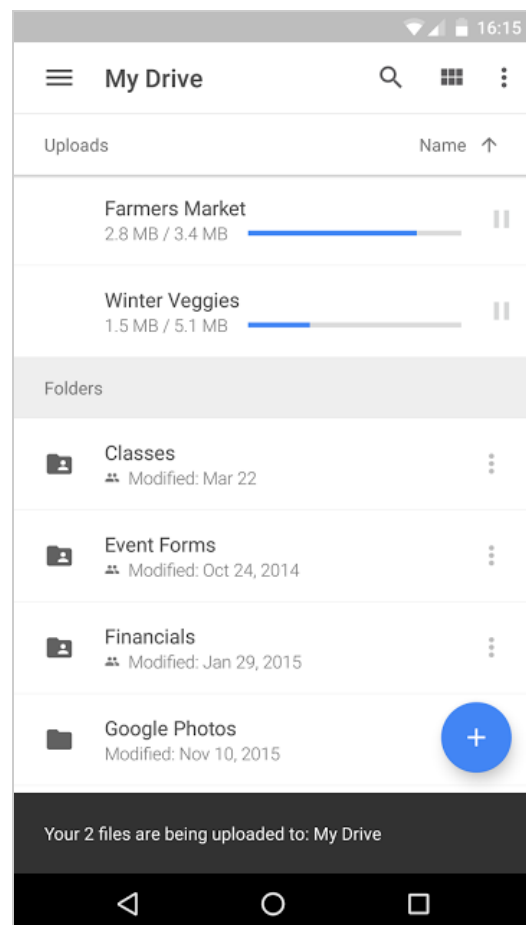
16:15

My Drive

Uploads

Name ↑

Farmers Market
2.8 MB / 3.4 MB

Winter Veggies
1.5 MB / 5.1 MB

Folders

Classes
Modified: Mar 22

Event Forms
Modified: Oct 24, 2014

Financials
Modified: Jan 29, 2015

Google Photos
Modified: Nov 10, 2015

+

Your 2 files are being uploaded to: My Drive